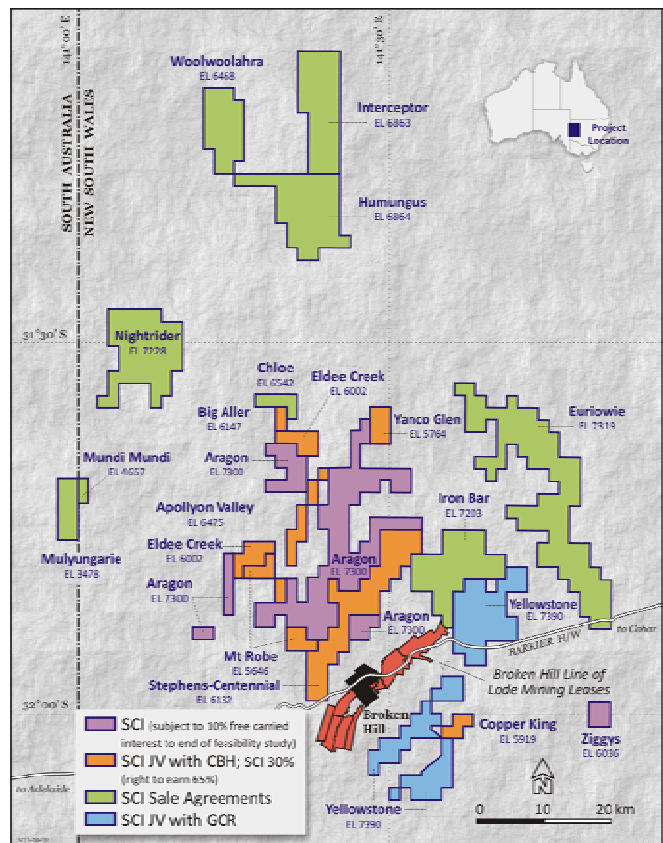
141°00' E
141°30' E
SOUTH AUSTRALIA
NEW SOUTH WALES
Woolwoolahra
EL 6468
Interceptor
EL 6863
Humungus
EL 6864
Project Location
31°30' S
Nightrider
EL 7228
Chloe
EL 6542
Eldee Creek
EL 6002
Big Aller
EL 6147
Yanco Glen
EL 5764
Euriowie
EL 7319
Aragon
EL 7300
Mundi Mundi
EL 4657
Apollyon Valley
EL 6475
Iron Bar
EL 7203
Mulyungarie
EL 3478
Eldee Creek
EL 6002
Aragon
EL 7300
Aragon
EL 7300
Yellowstone
EL 7390
Aragon
EL 7300
to Cobar
BARRIER H/W
Mt Robe
EL 5646
Broken Hill Line of Lode Mining Leases
Stephens-Centennial
EL 6132
32°00' S
SCI (subject to 10% free carried interest to end of feasibility study)
Broken Hill
Copper King
EL 5919
Ziggys
EL 6036
SCI JV with CBH; SCI 30% (right to earn 65%)
to Adelaide
SCI Sale Agreements
N
Yellowstone
EL 7390
0
10
20 km
SCI JV with GCR